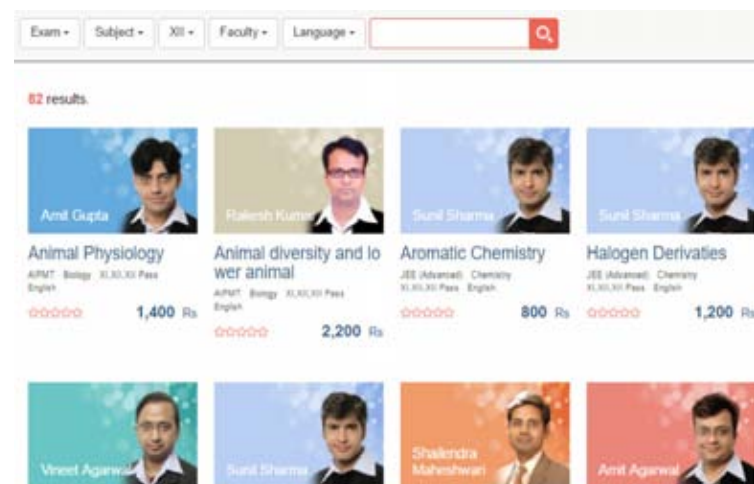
Exam ▾ Subject ▾ XII ▾ Faculty ▾ Language ▾

82 results.

Amit Gupta
Animal Physiology
AIPMT Biology XI,XII,XII Pass English
1,400 Rs

Rakesh Kuma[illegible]
Animal diversity and lower animal
AIPMT Biology XI,XII,XII Pass English
2,200 Rs

Sunil Sharma
Aromatic Chemistry
JEE (Advanced) Chemistry XI,XII,XII Pass English
800 Rs

Sunil Sharma
Halogen Derivaties
JEE (Advanced) Chemistry XI,XII,XII Pass English
1,200 Rs

Vineet Agarwa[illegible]

Sunil Sharma

Shailendra Maheshwari

Amit Agarwal